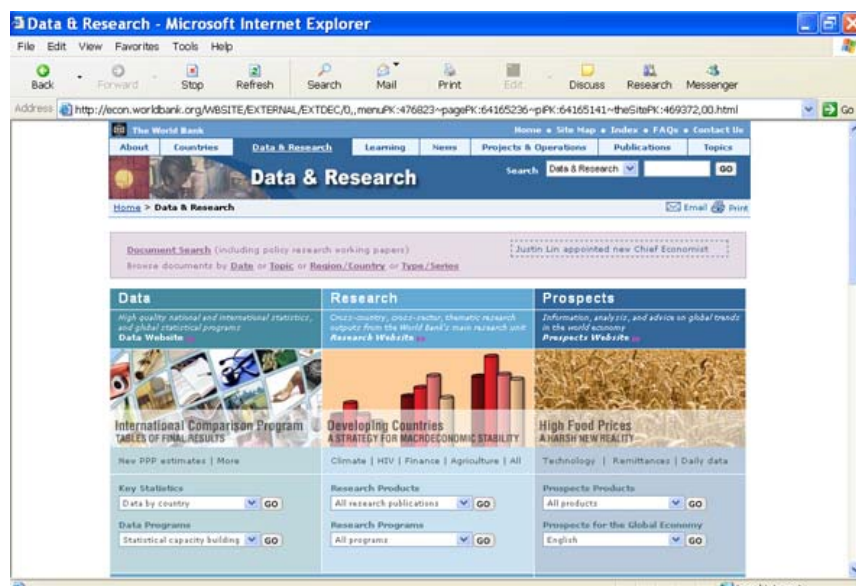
Data & Research - Microsoft Internet Explorer

File Edit View Favorites Tools Help

Back Forward Stop Refresh Search Mail Print Edit Discuss Research Messenger

Address http://econ.worldbank.org/WBSITE/EXTERNAL/EXTDEC/0,,menuPK:476823~pagePK:64165236~piPK:64165141~theSitePK:469372,00.html Go

The World Bank

Home • Site Map • Index • FAQs • Contact Us

About | Countries | Data & Research | Learning | News | Projects & Operations | Publications | Topics

Data & Research

Search Data & Research GO

Home > Data & Research

Email Print

Document Search (including policy research working papers)
Browse documents by Date or Topic or Region/Country or Type/Series

Justin Lin appointed new Chief Economist

Data

High quality national and international statistics, and global statistical programs
Data Website

International Comparison Program
TABLES OF FINAL RESULTS

New PPP estimates | More

Key Statistics
Data by country GO

Data Programs
Statistical capacity building GO

Research

Cross-country, cross-sector, thematic research outputs from the World Bank's main research unit
Research Website

Developing Countries
A STRATEGY FOR MACROECONOMIC STABILITY

Climate | HIV | Finance | Agriculture | All

Research Products
All research publications GO

Research Programs
All programs GO

Prospects

Information, analysis, and advice on global trends in the world economy
Prospects Website

High Food Prices
A HARSH NEW REALITY

Technology | Remittances | Daily data

Prospects Products
All products GO

Prospects for the Global Economy
English GO